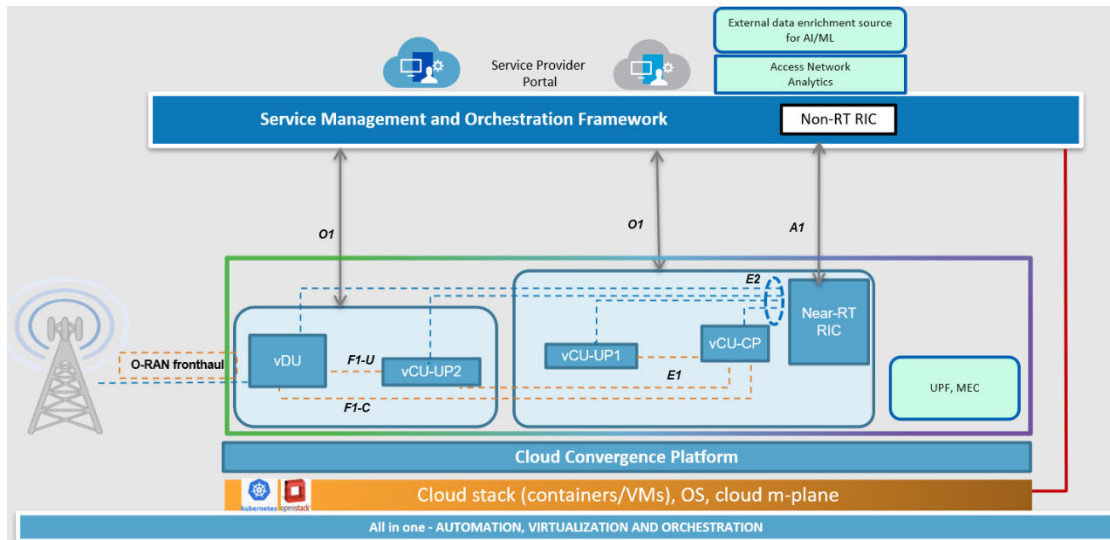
External data enrichment source for AI/ML

Access Network Analytics

Service Provider Portal

Service Management and Orchestration Framework

Non-RT RIC

O1

O1

A1

E2

Near-RT RIC

vDU

F1-U

vCU-UP2

vCU-UP1

vCU-CP

E1

F1-C

O-RAN fronthaul

UPF, MEC

Cloud Convergence Platform

kubernetes openstack

Cloud stack (containers/VMs), OS, cloud m-plane

All in one - AUTOMATION, VIRTUALIZATION AND ORCHESTRATION